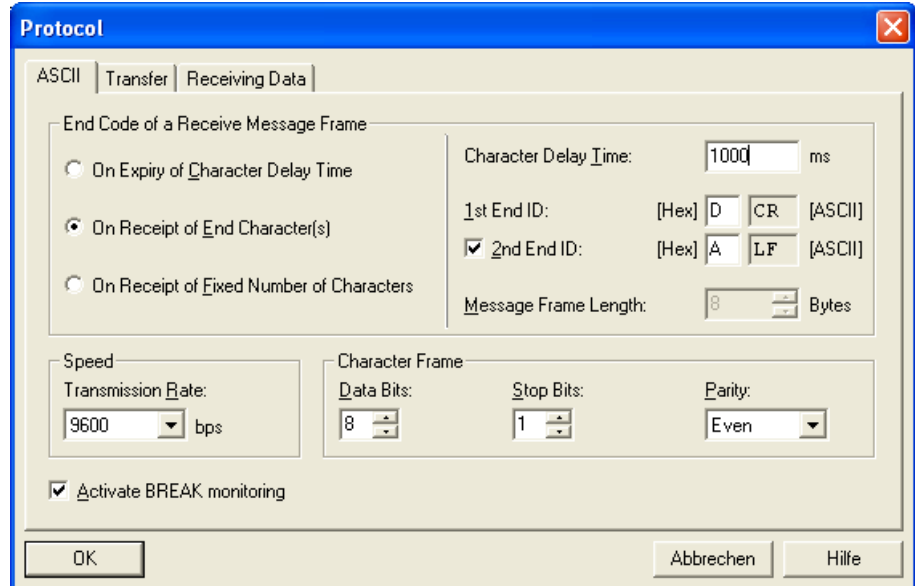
Protocol

ASCII | Transfer | Receiving Data

End Code of a Receive Message Frame

On Expiry of Character Delay Time

On Receipt of End Character(s)

On Receipt of Fixed Number of Characters

Character Delay Time: 1000 ms

1st End ID: [Hex] D CR [ASCII]

2nd End ID: [Hex] A LF [ASCII]

Message Frame Length: 8 Bytes

Speed

Transmission Rate:

9600 bps

Character Frame

Data Bits: 8

Stop Bits: 1

Parity: Even

Activate BREAK monitoring

OK

Abbrechen

Hilfe